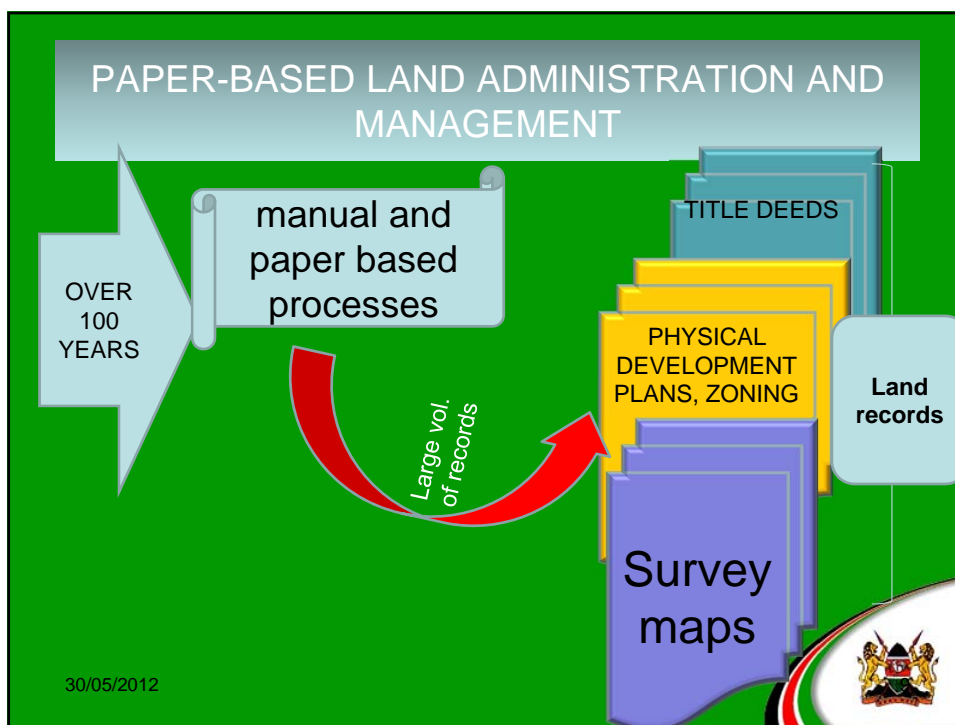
PAPER-BASED LAND ADMINISTRATION AND MANAGEMENT

OVER 100 YEARS

manual and paper based processes

Large vol. of records

TITLE DEEDS

PHYSICAL DEVELOPMENT PLANS, ZONING

Survey maps

Land records

30/05/2012